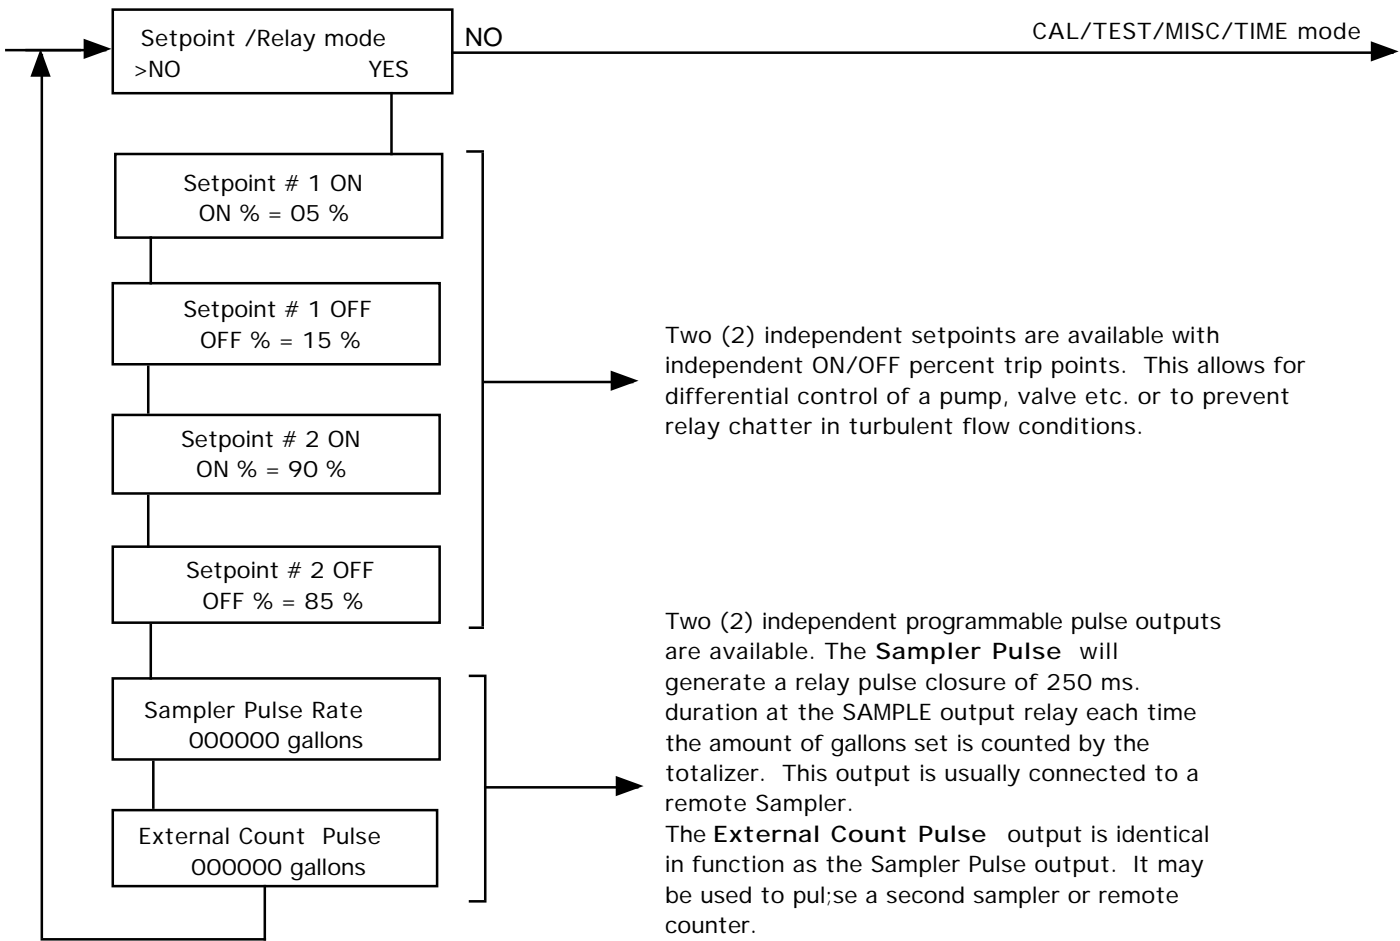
Setpoint /Relay mode
>NO YES

NO

CAL/TEST/MISC/TIME mode

Setpoint # 1 ON
ON % = 05 %

Setpoint # 1 OFF
OFF % = 15 %

Setpoint # 2 ON
ON % = 90 %

Setpoint # 2 OFF
OFF % = 85 %

Sampler Pulse Rate
000000 gallons

External Count Pulse
000000 gallons

Two (2) independent setpoints are available with independent ON/OFF percent trip points. This allows for differential control of a pump, valve etc. or to prevent relay chatter in turbulent flow conditions.

Two (2) independent programmable pulse outputs are available. The Sampler Pulse will generate a relay pulse closure of 250 ms. duration at the SAMPLE output relay each time the amount of gallons set is counted by the totalizer. This output is usually connected to a remote Sampler.
The External Count Pulse output is identical in function as the Sampler Pulse output. It may be used to pul;se a second sampler or remote counter.